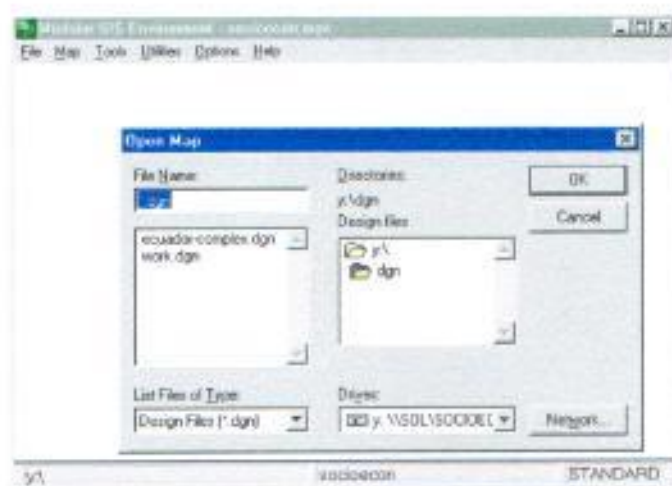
Modular GIS Environment - sociecon.mge

File Map Tools Utilities Options Help

Open Map

File Name:

*.dgn

ecuador-complex.dgn
work.dgn

Directories:

y:\dgn

Design files

y:\
dgn

OK

Cancel

List Files of Type:

Design Files (*.dgn)

Drives:

y: \\SOL\SOCIOE(

Network...

y:\

socioecon

STANDARD